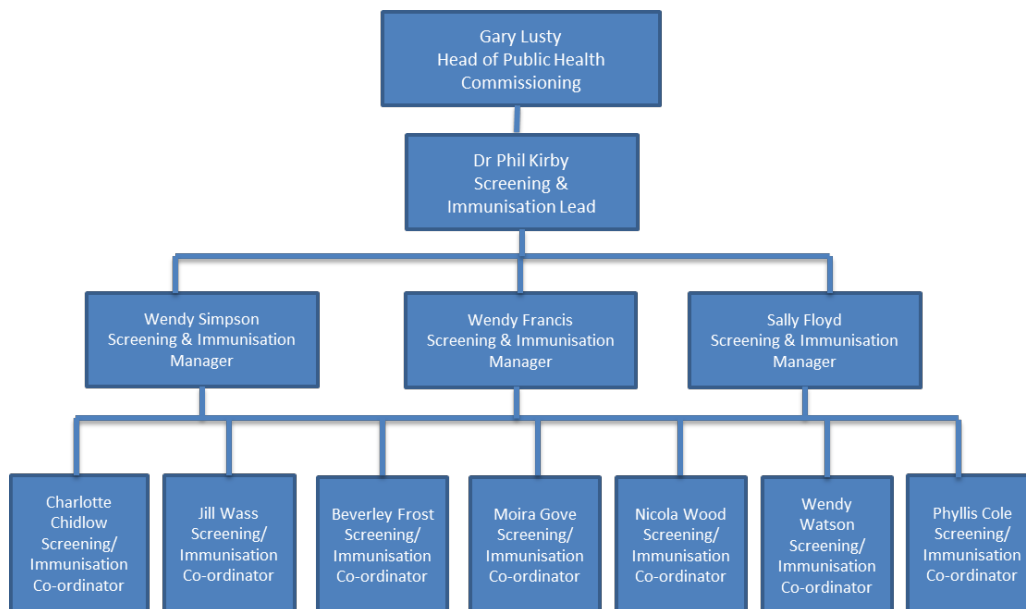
Gary Lusty
Head of Public Health Commissioning

Dr Phil Kirby
Screening & Immunisation Lead

Wendy Simpson
Screening & Immunisation Manager

Wendy Francis
Screening & Immunisation Manager

Sally Floyd
Screening & Immunisation Manager

Charlotte Chidlow
Screening/ Immunisation Co-ordinator

Jill Wass
Screening/ Immunisation Co-ordinator

Beverley Frost
Screening/ Immunisation Co-ordinator

Moira Gove
Screening/ Immunisation Co-ordinator

Nicola Wood
Screening/ Immunisation Co-ordinator

Wendy Watson
Screening/ Immunisation Co-ordinator

Phyllis Cole
Screening/ Immunisation Co-ordinator